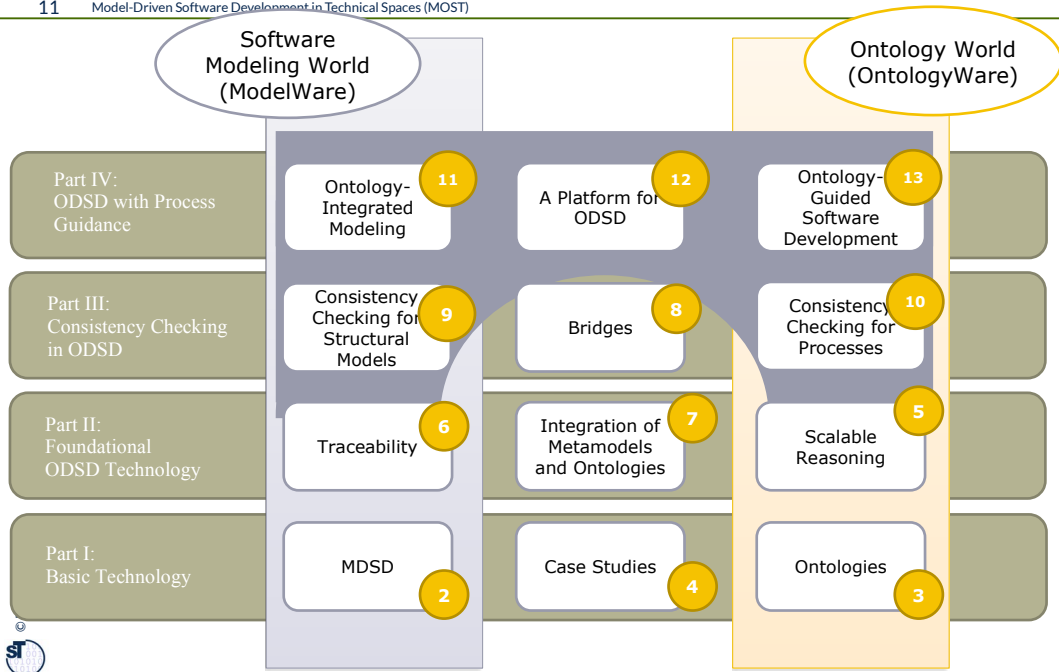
11 Model-Driven Software Development in Technical Spaces (MOST)

Software Modeling World (ModelWare)

Ontology World (OntologyWare)

Part IV: ODSD with Process Guidance

Ontology-Integrated Modeling 11

A Platform for ODSD 12

Ontology-Guided Software Development 13

Part III: Consistency Checking in ODSD

Consistency Checking for Structural Models 9

Bridges 8

Consistency Checking for Processes 10

Part II: Foundational ODSD Technology

Traceability 6

Integration of Metamodels and Ontologies 7

Scalable Reasoning 5

Part I: Basic Technology

MDSD 2

Case Studies 4

Ontologies 3

©

ST